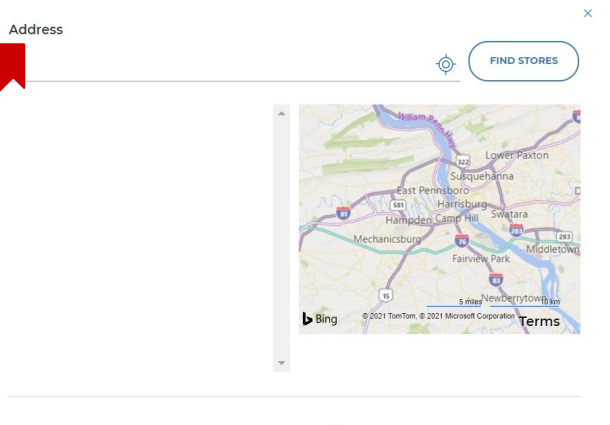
×

Address

FIND STORES

William Penn Hwy
322
Lower Paxton
Susquehanna
East Pennsboro
581
Harrisburg
81
Hampden
Camp Hill
Swatara
283
Mechanicsburg
76
283
Middletown
Fairview Park
15
5 miles
10 km
Newberrytown
Bing
© 2021 TomTom, © 2021 Microsoft Corporation
Terms